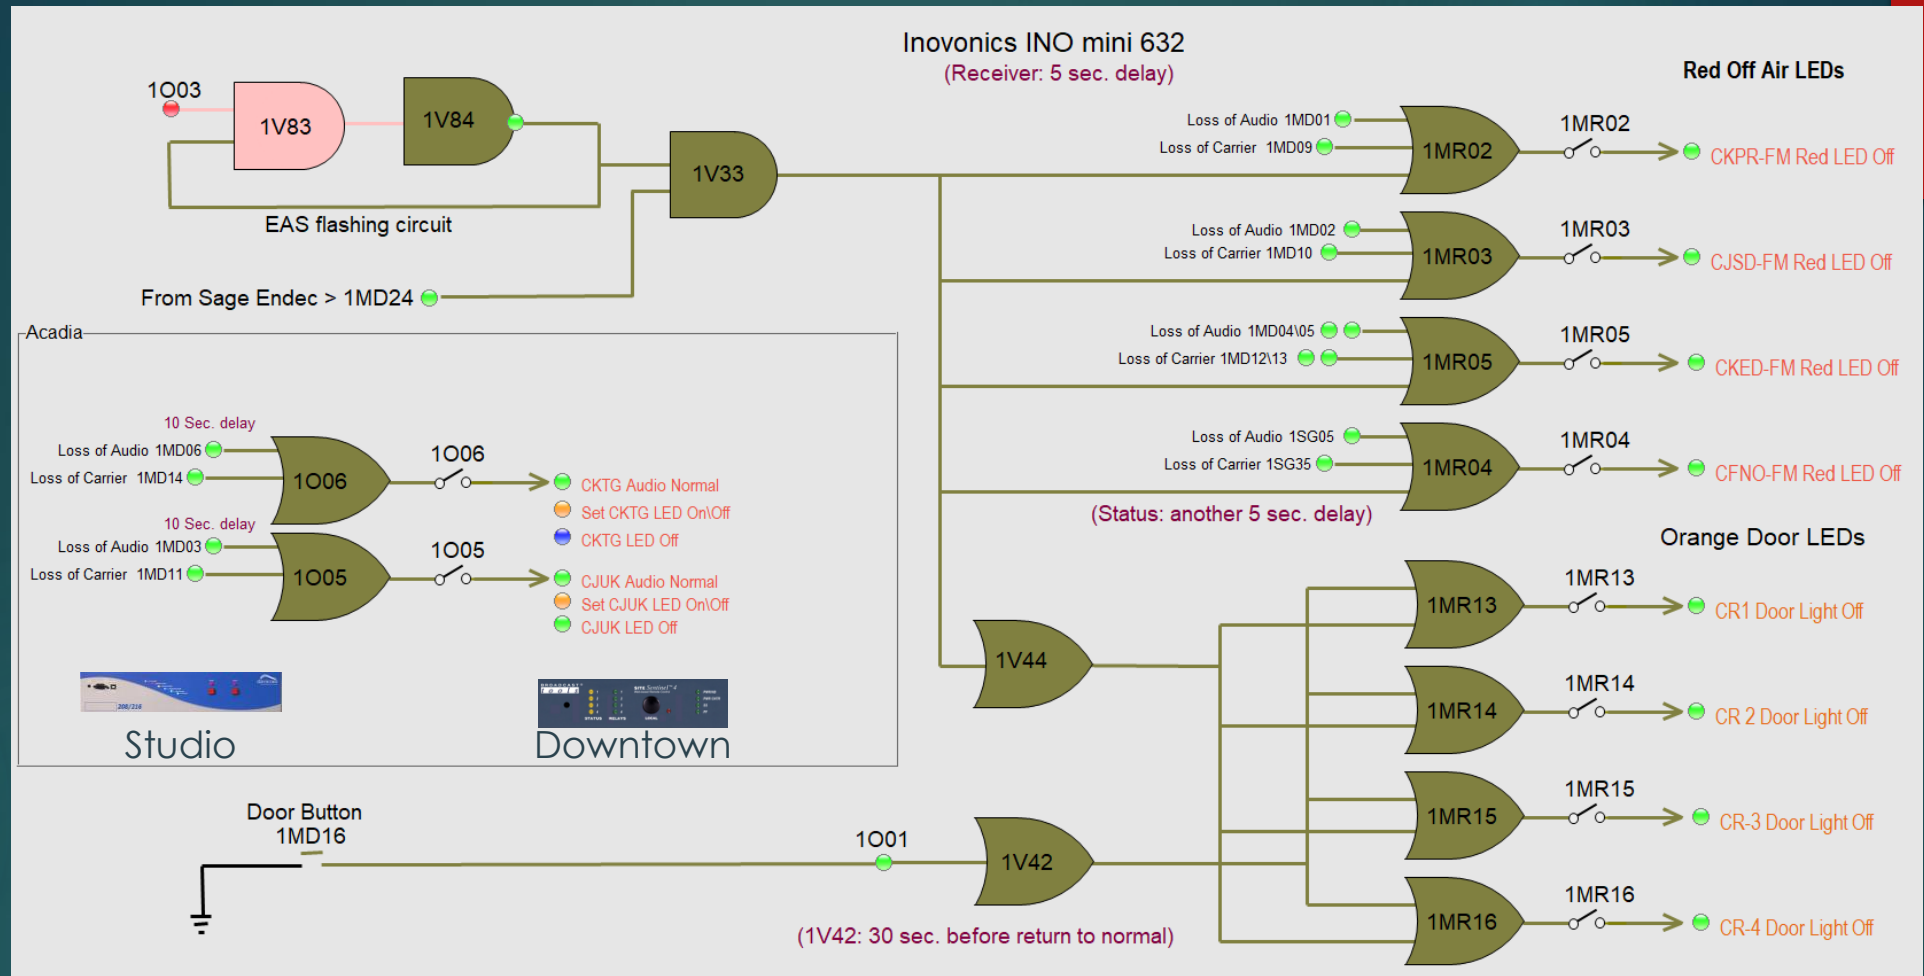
Inovonics INO mini 632
(Receiver: 5 sec. delay)

Red Off Air LEDs

1O03
1V83
1V84
1V33
EAS flashing circuit
From Sage Endec > 1MD24

Loss of Audio 1MD01
Loss of Carrier 1MD09
1MR02
1MR02
CKPR-FM Red LED Off

Loss of Audio 1MD02
Loss of Carrier 1MD10
1MR03
1MR03
CJSD-FM Red LED Off

Loss of Audio 1MD04\05
Loss of Carrier 1MD12\13
1MR05
1MR05
CKED-FM Red LED Off

Loss of Audio 1SG05
Loss of Carrier 1SG35
1MR04
1MR04
CFNO-FM Red LED Off

(Status: another 5 sec. delay)

Orange Door LEDs

Acadia

10 Sec. delay
Loss of Audio 1MD06
Loss of Carrier 1MD14
1O06
1O06
CKTG Audio Normal
Set CKTG LED On\Off
CKTG LED Off

10 Sec. delay
Loss of Audio 1MD03
Loss of Carrier 1MD11
1O05
1O05
CJUK Audio Normal
Set CJUK LED On\Off
CJUK LED Off

Studio
Downtown

1V44
1MR13
1MR13
CR1 Door Light Off
1MR14
1MR14
CR 2 Door Light Off
1MR15
1MR15
CR-3 Door Light Off
1MR16
1MR16
CR-4 Door Light Off

Door Button
1MD16
1O01
1V42
(1V42: 30 sec. before return to normal)